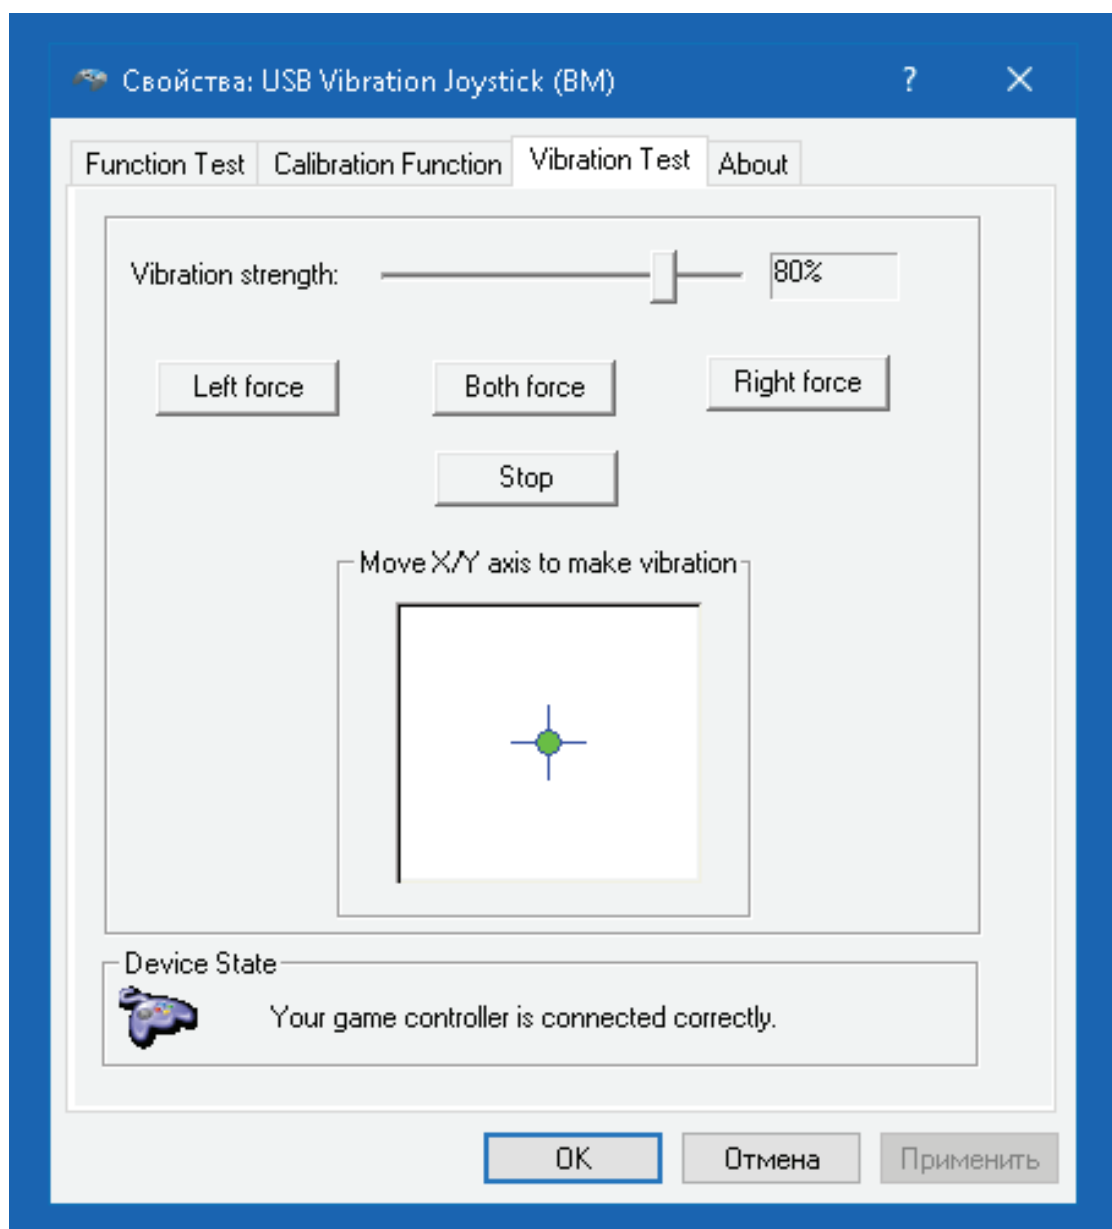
Свойства: USB Vibration Joystick (BM)

?

X

Function Test

Calibration Function

Vibration Test

About

Vibration strength:

80%

Left force

Both force

Right force

Stop

Move X/Y axis to make vibration

Device State

Your game controller is connected correctly.

OK

Отмена

Применить